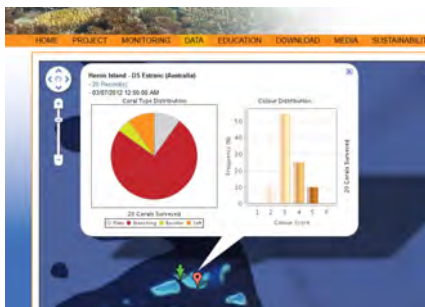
HOME PROJECT MONITORING DATA EDUCATION DOWNLOAD MEDIA SUSTAINABILI

Heron Island - D5 Entranc (Australia)
- 20 Record(s)
- 03/07/2012 12:00:00 AM

Coral Type Distribution

20 Corals Surveyed

Plate Branching Boulder Soft

Colour Distribution

Frequency (%)

1 2 3 4 5 6

Colour Score

20 Corals Surveyed